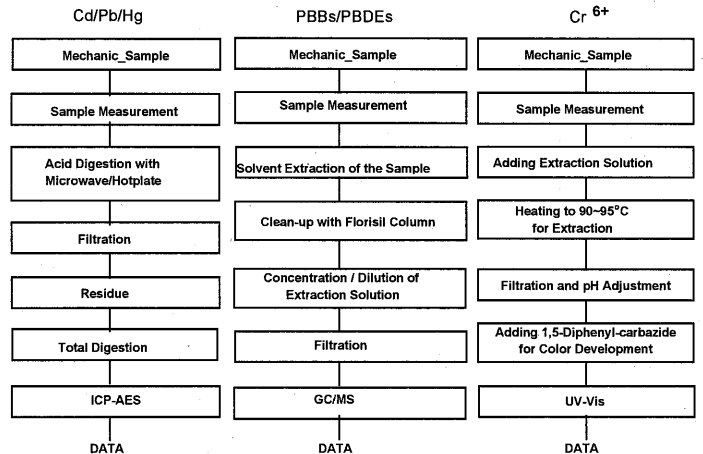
Cd/Pb/Hg

Mechanic_Sample

Sample Measurement

Acid Digestion with Microwave/Hotplate

Filtration

Residue

Total Digestion

ICP-AES

DATA

PBBs/PBDEs

Mechanic_Sample

Sample Measurement

Solvent Extraction of the Sample

Clean-up with Florisil Column

Concentration / Dilution of Extraction Solution

Filtration

GC/MS

DATA

$Cr^{6+}$

Mechanic_Sample

Sample Measurement

Adding Extraction Solution

Heating to 90~95°C for Extraction

Filtration and pH Adjustment

Adding 1,5-Diphenyl-carbazide for Color Development

UV-Vis

DATA